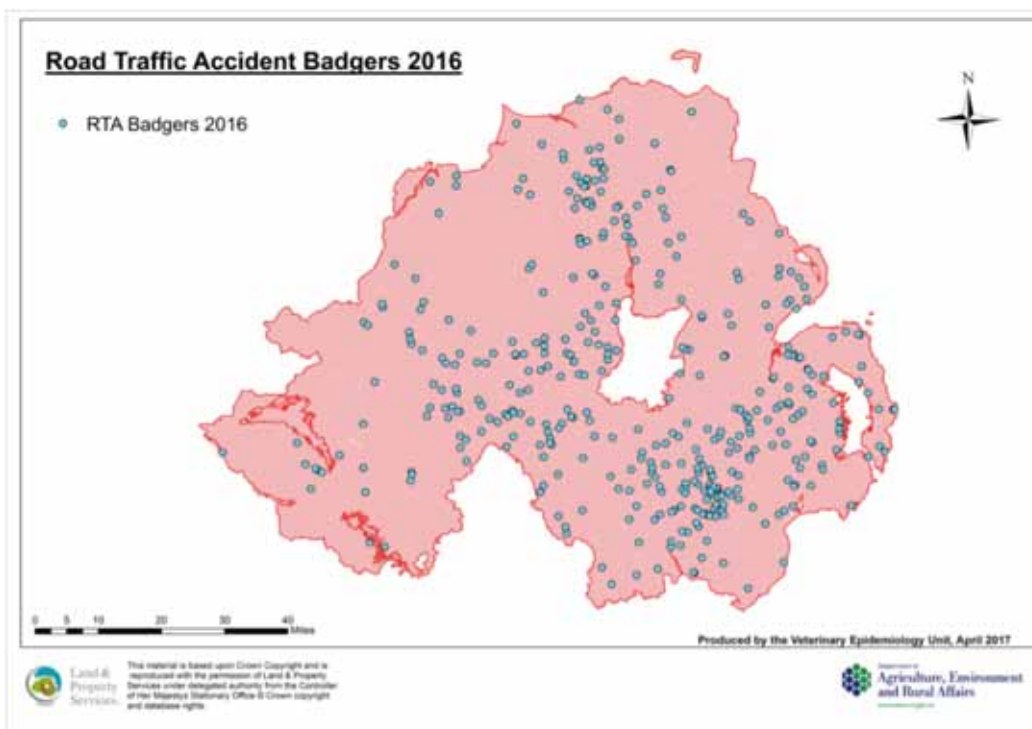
Road Traffic Accident Badgers 2016

RTA Badgers 2016

N

0 5 10 20 30 40 Miles

Produced by the Veterinary Epidemiology Unit, April 2017

Land & Property Services

This material is based upon Crown Copyright and is reproduced with the permission of Land & Property Services under delegated authority from the Controller of Her Majesty's Stationary Office © Crown copyright and database rights

Department of Agriculture, Environment and Rural Affairs